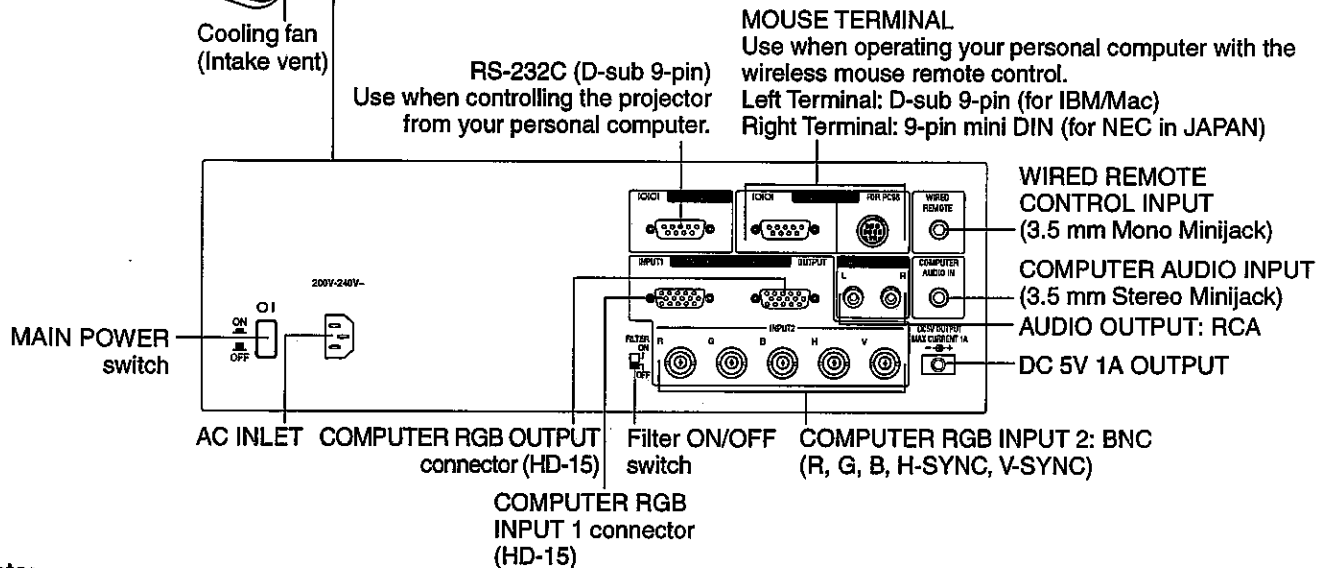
Cooling fan
(Intake vent)

RS-232C (D-sub 9-pin)
Use when controlling the projector from your personal computer.

MOUSE TERMINAL
Use when operating your personal computer with the wireless mouse remote control.
Left Terminal: D-sub 9-pin (for IBM/Mac)
Right Terminal: 9-pin mini DIN (for NEC in JAPAN)

WIRED REMOTE CONTROL INPUT
(3.5 mm Mono Minijack)

COMPUTER AUDIO INPUT
(3.5 mm Stereo Minijack)

AUDIO OUTPUT: RCA

DC 5V 1A OUTPUT

MAIN POWER switch

200V-240V~

ON
OFF

FOR PC98

WIRED REMOTE

COMPUTER AUDIO IN

INPUT1

OUTPUT

L R

INPUT2

R G B H V

FILTER ON OFF

DC 5V OUTPUT MAX CURRENT 1A

AC INLET

COMPUTER RGB OUTPUT connector (HD-15)

COMPUTER RGB INPUT 1 connector (HD-15)

Filter ON/OFF switch

COMPUTER RGB INPUT 2: BNC
(R, G, B, H-SYNC, V-SYNC)